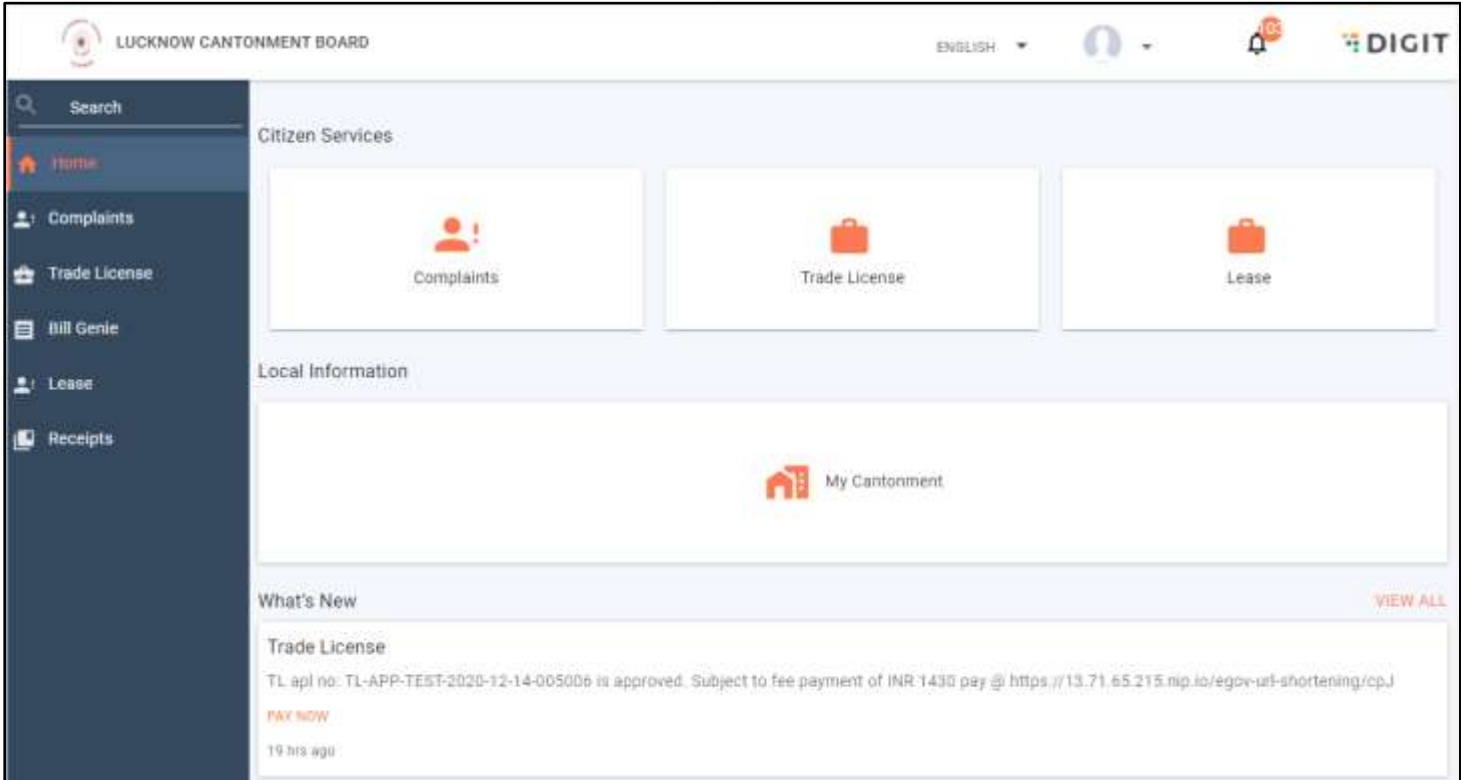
LUCKNOW CANTONMENT BOARD

ENGLISH

103

DIGIT

Search

Home

Complaints

Trade License

Bill Genie

Lease

Receipts

Citizen Services

Complaints

Trade License

Lease

Local Information

My Cantonment

What's New

VIEW ALL

Trade License

TL apl no: TL-APP-TEST-2020-12-14-005006 is approved. Subject to fee payment of INR 1430 pay @ https://13.71.65.215.nip.io/egov-url-shortening/cpJ

PAY NOW

19 hrs ago